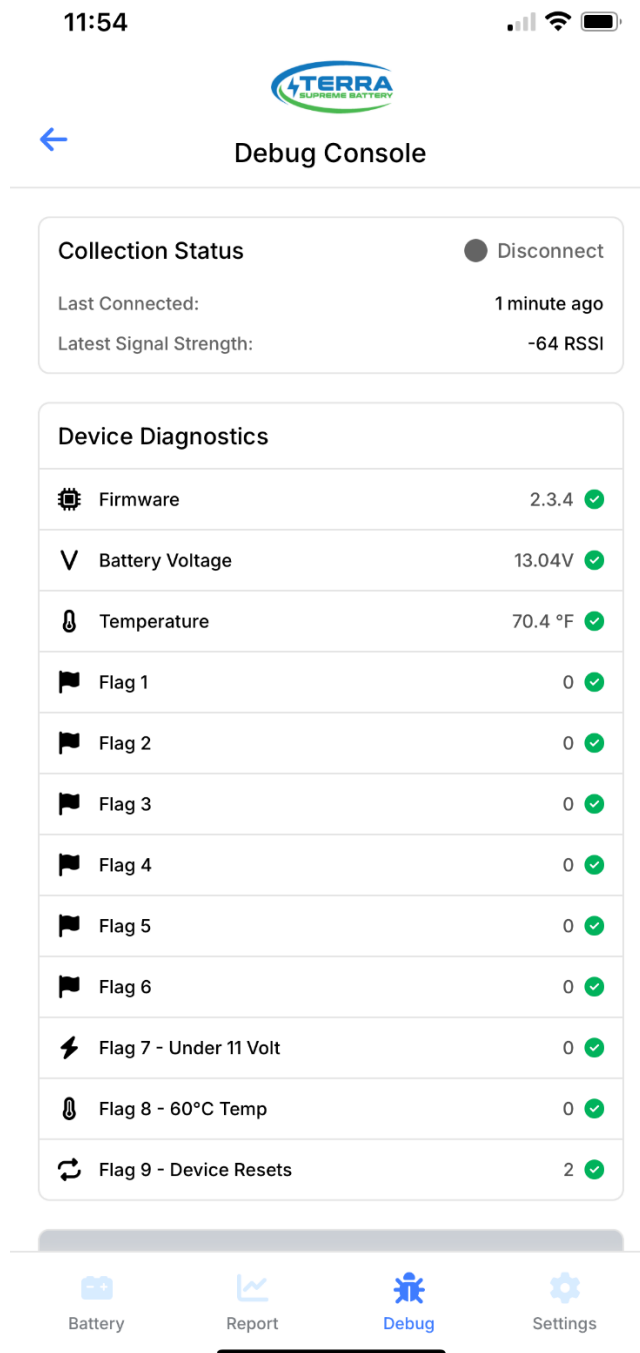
11:54

TERRA
SUPREME BATTERY

Debug Console

Collection Status
Disconnect
Last Connected: 1 minute ago
Latest Signal Strength: -64 RSSI

Device Diagnostics

| | |
|---|---|
| Firmware | 2.3.4 |
| V Battery Voltage | 13.04V |
| Temperature | 70.4 °F |
| Flag 1 | 0 |
| Flag 2 | 0 |
| Flag 3 | 0 |
| Flag 4 | 0 |
| Flag 5 | 0 |
| Flag 6 | 0 |
| Flag 7 - Under 11 Volt | 0 |
| Flag 8 - 60°C Temp | 0 |
| Flag 9 - Device Resets | 2 |

Battery Report Debug Settings